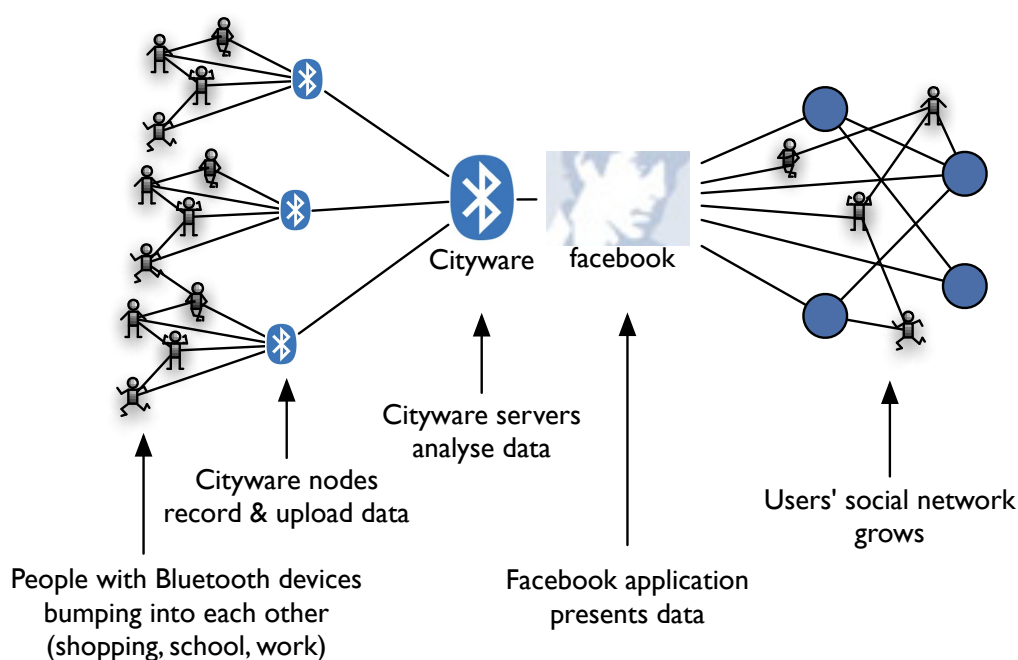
Cityware

facebook

Cityware servers analyse data

Cityware nodes record & upload data

Users' social network grows

People with Bluetooth devices bumping into each other (shopping, school, work)

Facebook application presents data